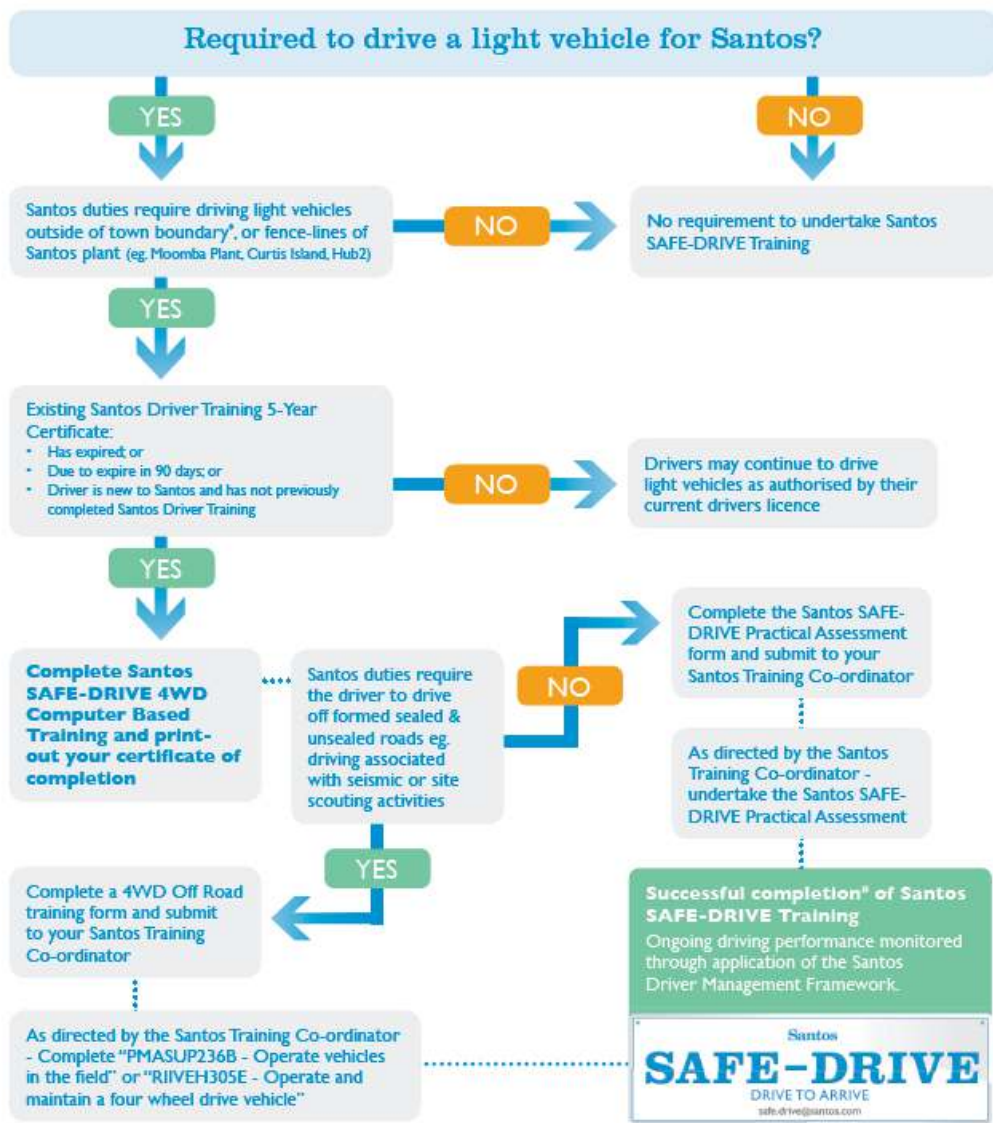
Required to drive a light vehicle for Santos?

YES

NO

Santos duties require driving light vehicles outside of town boundary*, or fence-lines of Santos plant (eg. Moomba Plant, Curtis Island, Hub2)

NO

No requirement to undertake Santos SAFE-DRIVE Training

YES

Existing Santos Driver Training 5-Year Certificate:
• Has expired; or
• Due to expire in 90 days; or
• Driver is new to Santos and has not previously completed Santos Driver Training

NO

Drivers may continue to drive light vehicles as authorised by their current drivers licence

YES

Complete Santos SAFE-DRIVE 4WD Computer Based Training and print-out your certificate of completion

Santos duties require the driver to drive off formed sealed & unsealed roads eg. driving associated with seismic or site scouting activities

NO

Complete the Santos SAFE-DRIVE Practical Assessment form and submit to your Santos Training Co-ordinator

As directed by the Santos Training Co-ordinator - undertake the Santos SAFE-DRIVE Practical Assessment

YES

Complete a 4WD Off Road training form and submit to your Santos Training Co-ordinator

Successful completion* of Santos SAFE-DRIVE Training
Ongoing driving performance monitored through application of the Santos Driver Management Framework.

As directed by the Santos Training Co-ordinator - Complete "PMASUP236B - Operate vehicles in the field" or "RIIVEH305E - Operate and maintain a four wheel drive vehicle"

Santos
SAFE-DRIVE
DRIVE TO ARRIVE
safe.drive@santos.com